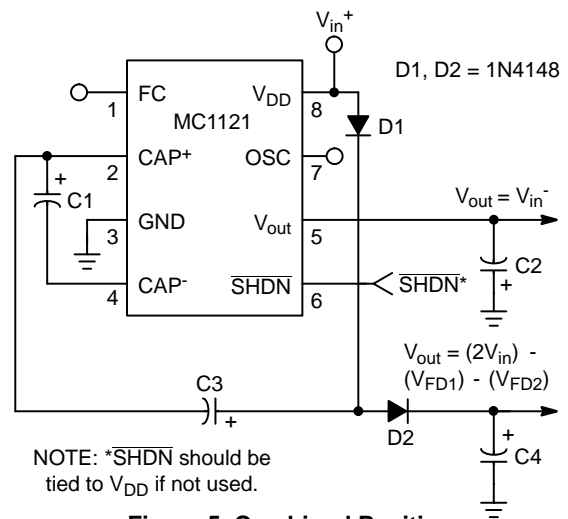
$V_{in}^+$

D1, D2 = 1N4148

FC
1
MC1121
$V_{DD}$
8
D1

2
CAP+
OSC
7

+
C1

GND
$V_{out}$
$V_{out} = V_{in}^-$

3
5

4
CAP-
$\overline{SHDN}$
6
$\overline{SHDN}$*
C2
+

$V_{out} = (2V_{in}) - (V_{FD1}) - (V_{FD2})$

C3
+
D2
+
C4

NOTE: *$\overline{SHDN}$ should be tied to $V_{DD}$ if not used.

Figure 5. Combined Positiv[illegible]